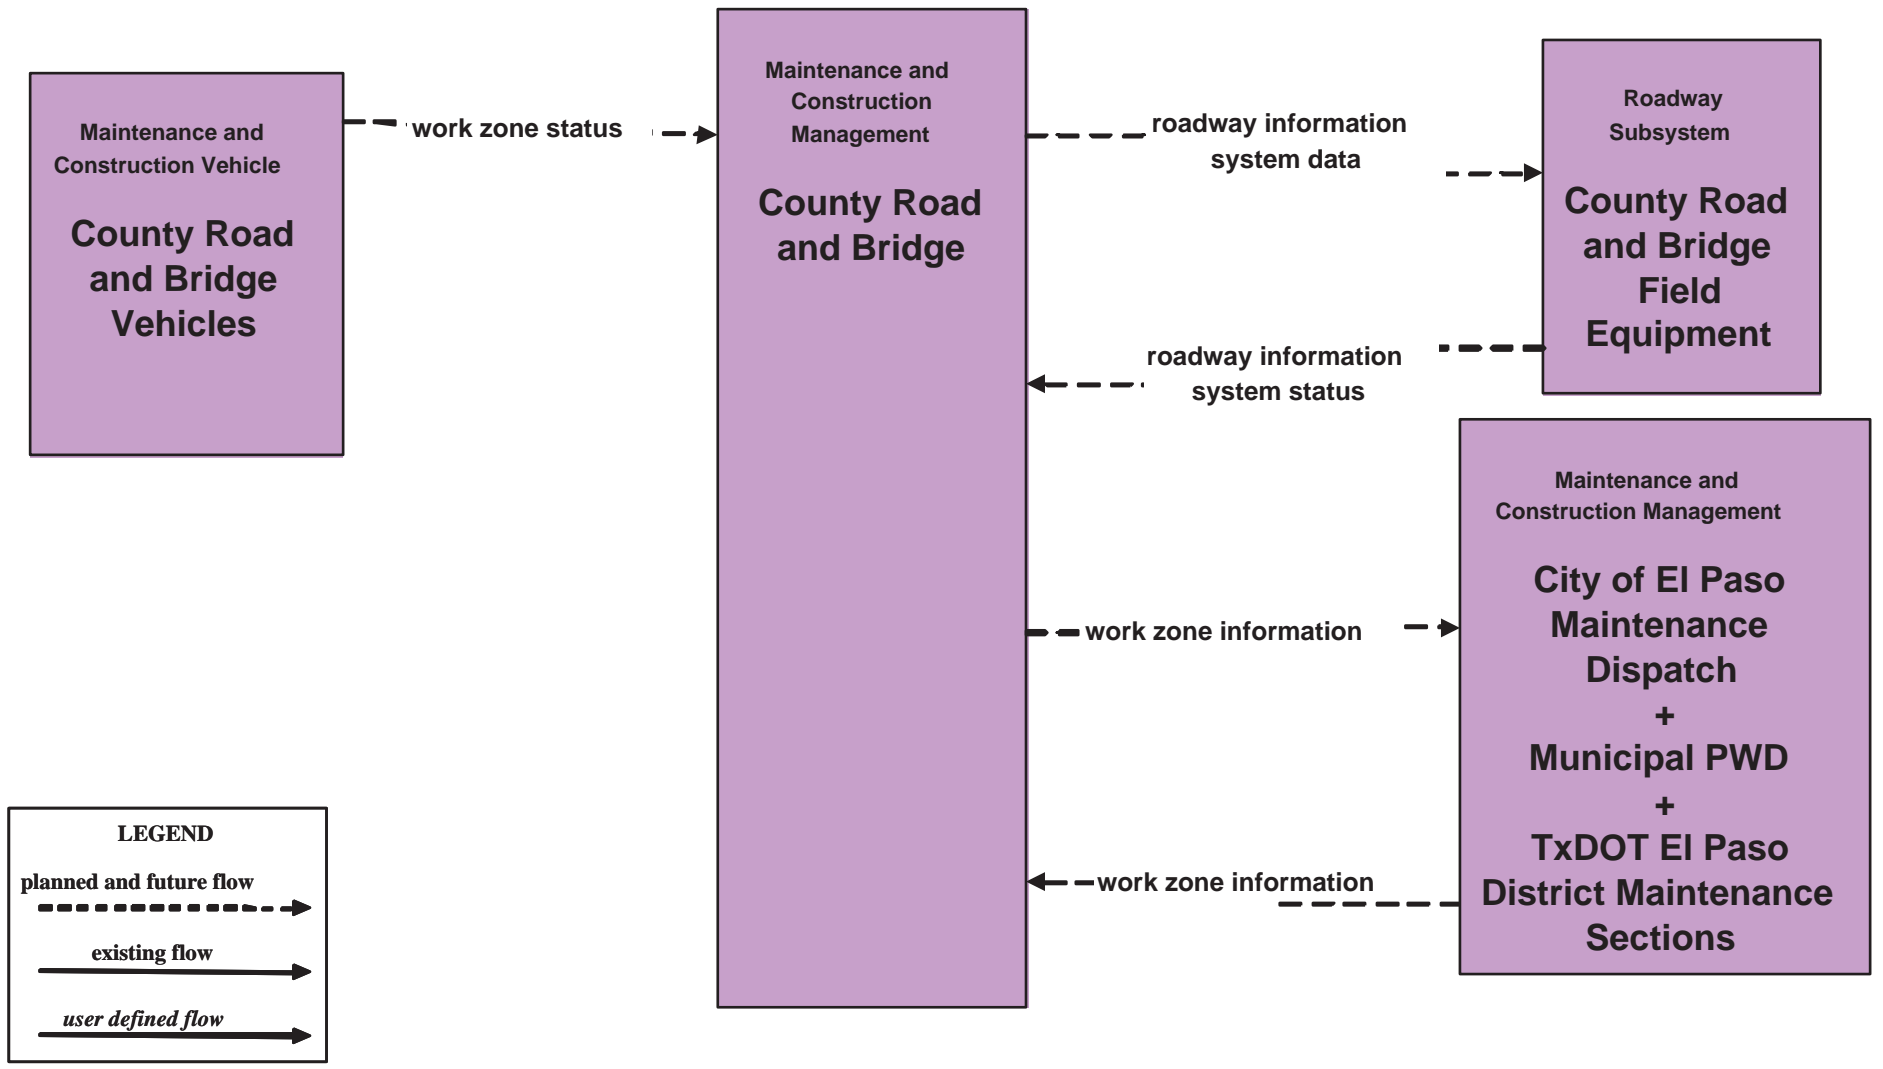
Maintenance and Construction Vehicle

County Road and Bridge Vehicles

work zone status

Maintenance and Construction Management

County Road and Bridge

roadway information system data

Roadway Subsystem

County Road and Bridge Field Equipment

roadway information system status

Maintenance and Construction Management

City of El Paso Maintenance Dispatch
+
Municipal PWD
+
TxDOT El Paso District Maintenance Sections

work zone information

work zone information

LEGEND

planned and future flow

existing flow

user defined flow